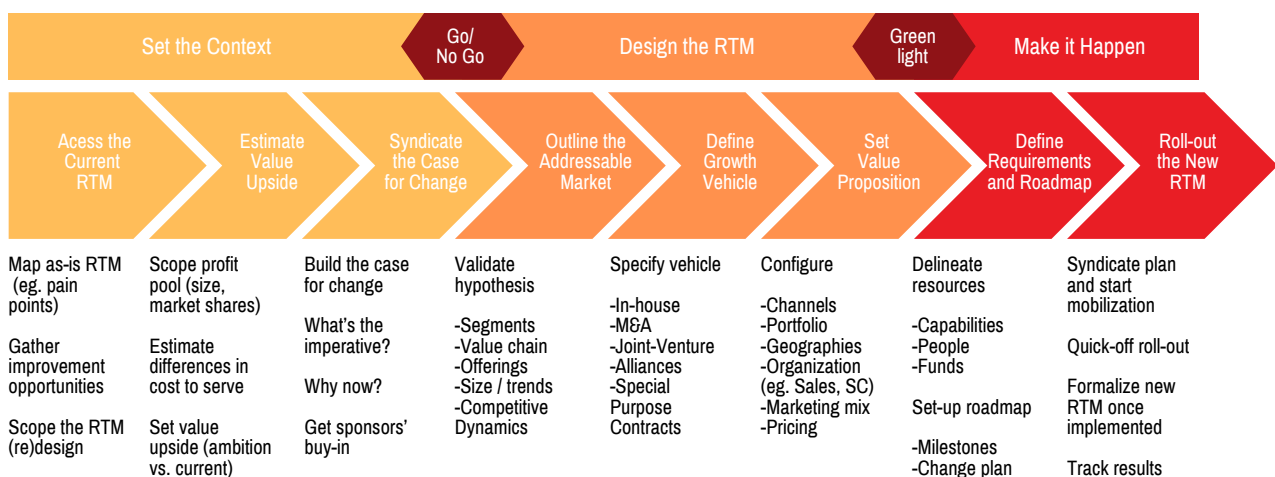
Set the Context

Go/ No Go

Design the RTM

Green light

Make it Happen

Acess the Current RTM

Estimate Value Upside

Syndicate the Case for Change

Outline the Addressable Market

Define Growth Vehicle

Set Value Proposition

Define Requirements and Roadmap

Roll-out the New RTM

Map as-is RTM (eg. pain points)

Gather improvement opportunities

Scope the RTM (re)design

Scope profit pool (size, market shares)

Estimate differences in cost to serve

Set value upside (ambition vs. current)

Build the case for change

What's the imperative?

Why now?

Get sponsors' buy-in

Validate hypothesis

-Segments
-Value chain
-Offerings
-Size / trends
-Competitive Dynamics

Specify vehicle

-In-house
-M&A
-Joint-Venture
-Alliances
-Special Purpose Contracts

Configure

-Channels
-Portfolio
-Geographies
-Organization (eg. Sales, SC)
-Marketing mix
-Pricing

Delineate resources

-Capabilities
-People
-Funds

Set-up roadmap

-Milestones
-Change plan

Syndicate plan and start mobilization

Quick-off roll-out

Formalize new RTM once implemented

Track results